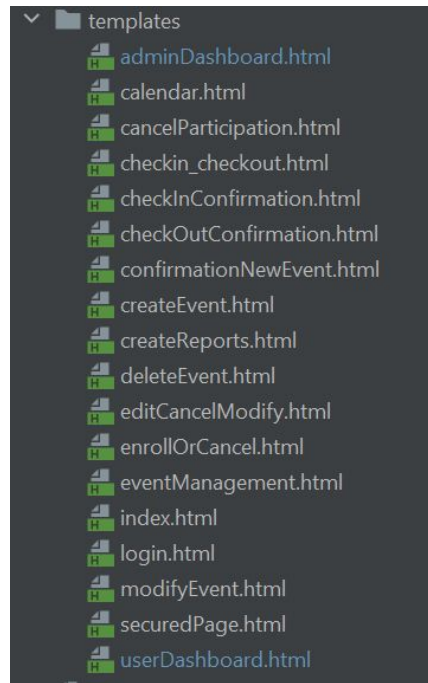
templates
adminDashboard.html
calendar.html
cancelParticipation.html
checkin_checkout.html
checkInConfirmation.html
checkOutConfirmation.html
confirmationNewEvent.html
createEvent.html
createReports.html
deleteEvent.html
editCancelModify.html
enrollOrCancel.html
eventManagement.html
index.html
login.html
modifyEvent.html
securedPage.html
userDashboard.html